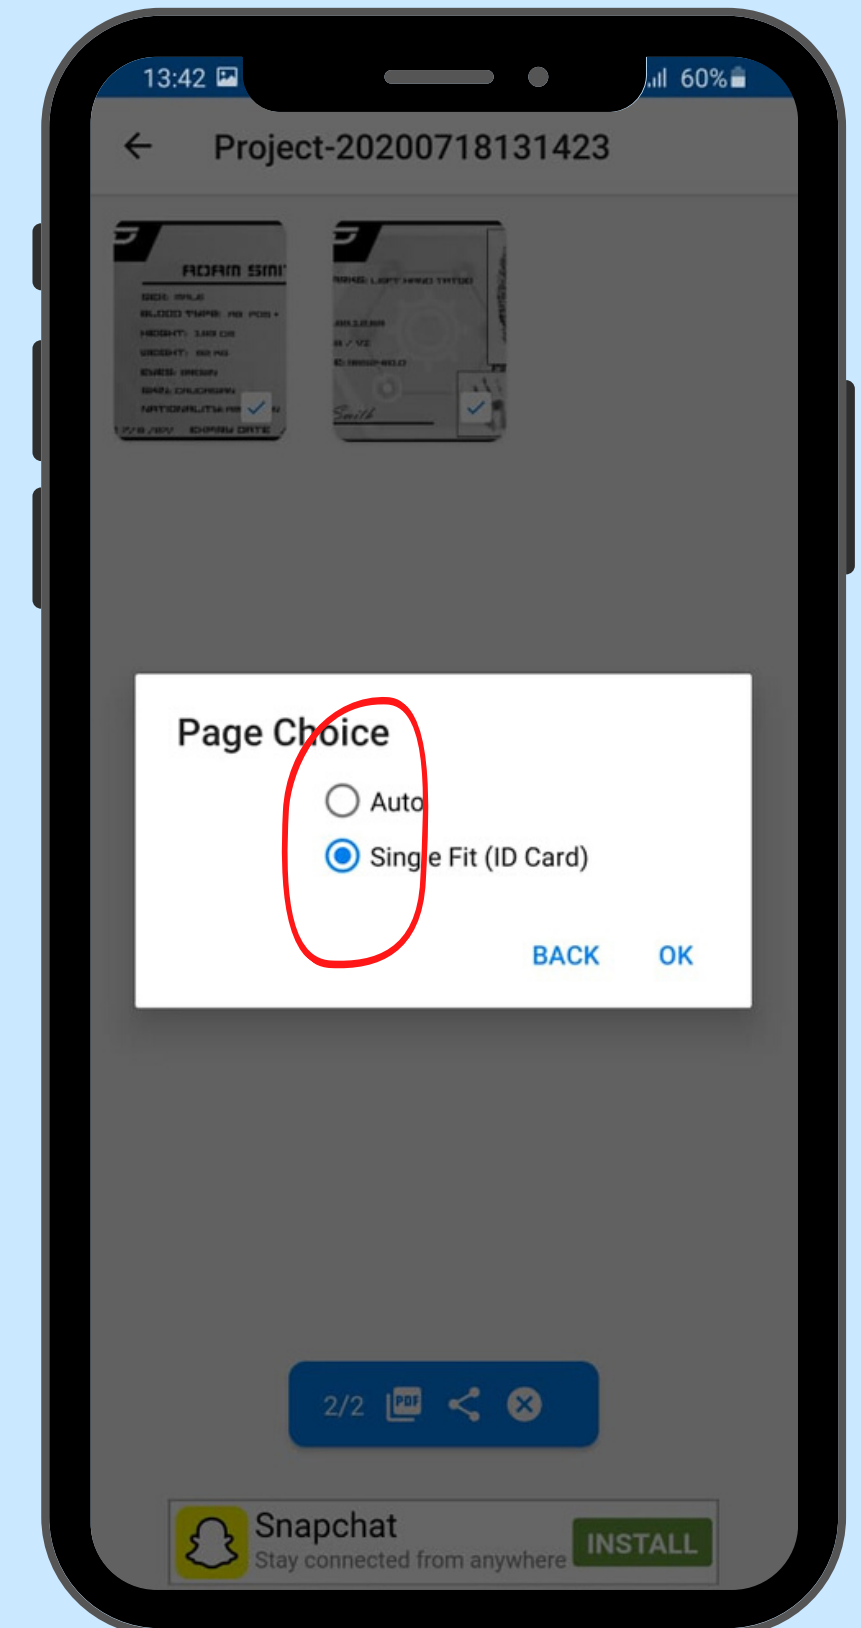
13:42 60%

Project-20200718131423

ADAM SMI
SEX: MALE
BLOOD TYPE: AB POS +
HEIGHT: 189 CM
WEIGHT: 80 KG
EYES: BROWN
HAIR: CAUCASIAN
NATIONALITY:
EXPIRY DATE

MARKS: LEFT HAND TATTOO
Smith

Page Choice

Auto

Single Fit (ID Card)

BACK OK

2/2 PDF

Snapchat
Stay connected from anywhere
INSTALL